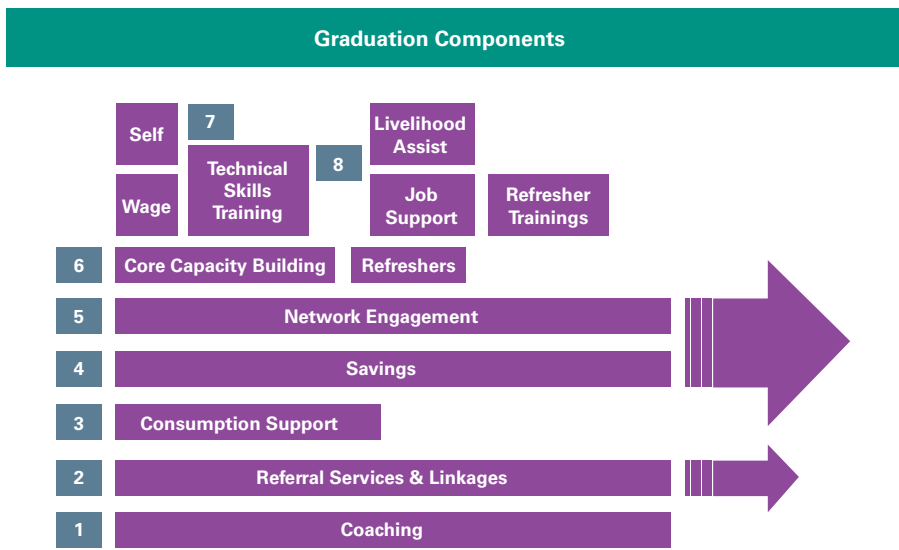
Graduation Components

Self

Wage

7

Technical Skills Training

8

Livelihood Assist

Job Support

Refresher Trainings

6 Core Capacity Building

Refreshers

5 Network Engagement

4 Savings

3 Consumption Support

2 Referral Services & Linkages

1 Coaching